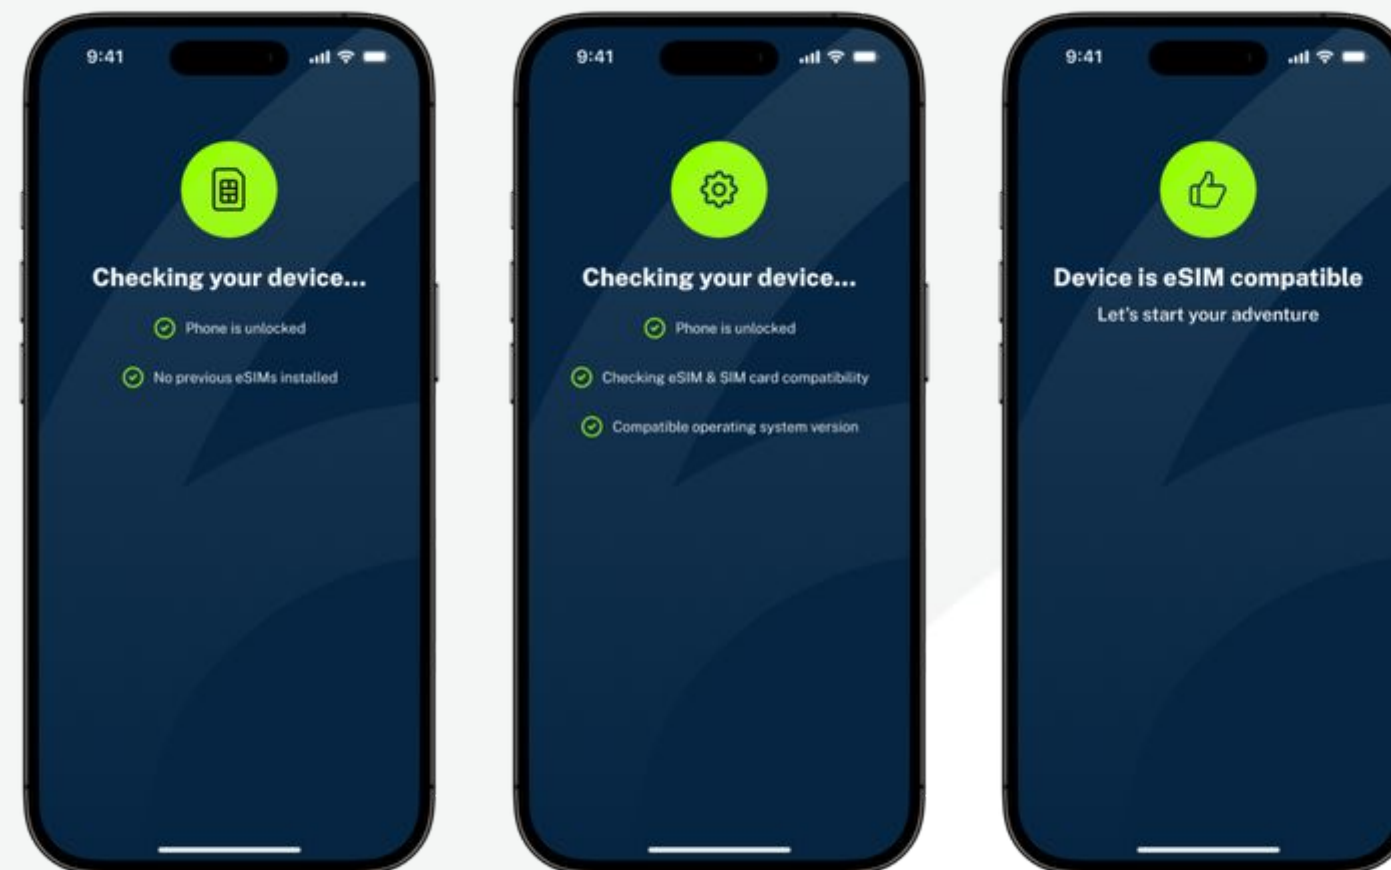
9:41

Checking your device...

Phone is unlocked

No previous eSIMs installed

9:41

Checking your device...

Phone is unlocked

Checking eSIM & SIM card compatibility

Compatible operating system version

9:41

Device is eSIM compatible

Let's start your adventure